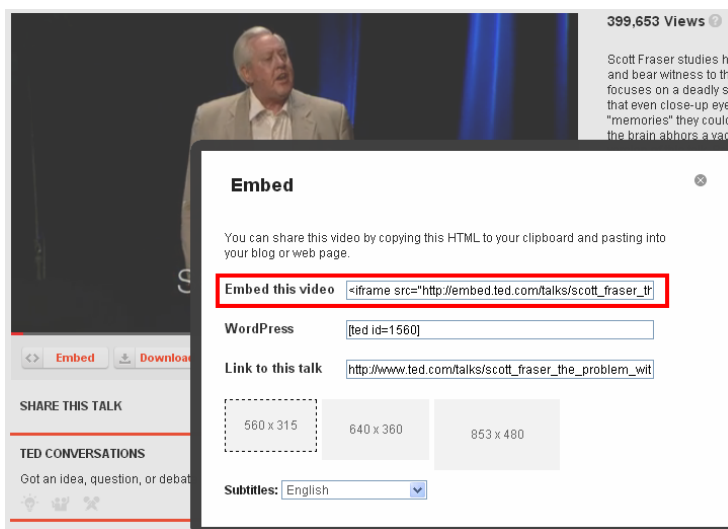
399,653 Views

Scott Fraser studies h and bear witness to th focuses on a deadly s that even close-up eye "memories" they coul the brain abhors a vac

S

Embed

You can share this video by copying this HTML to your clipboard and pasting into your blog or web page.

Embed this video <iframe src="http://embed.ted.com/talks/scott_fraser_th

WordPress [ted id=1560]

Link to this talk http://www.ted.com/talks/scott_fraser_the_problem_wit

560 x 315

640 x 360

853 x 480

Subtitles: English

<> Embed

Download

SHARE THIS TALK

TED CONVERSATIONS

Got an idea, question, or debat